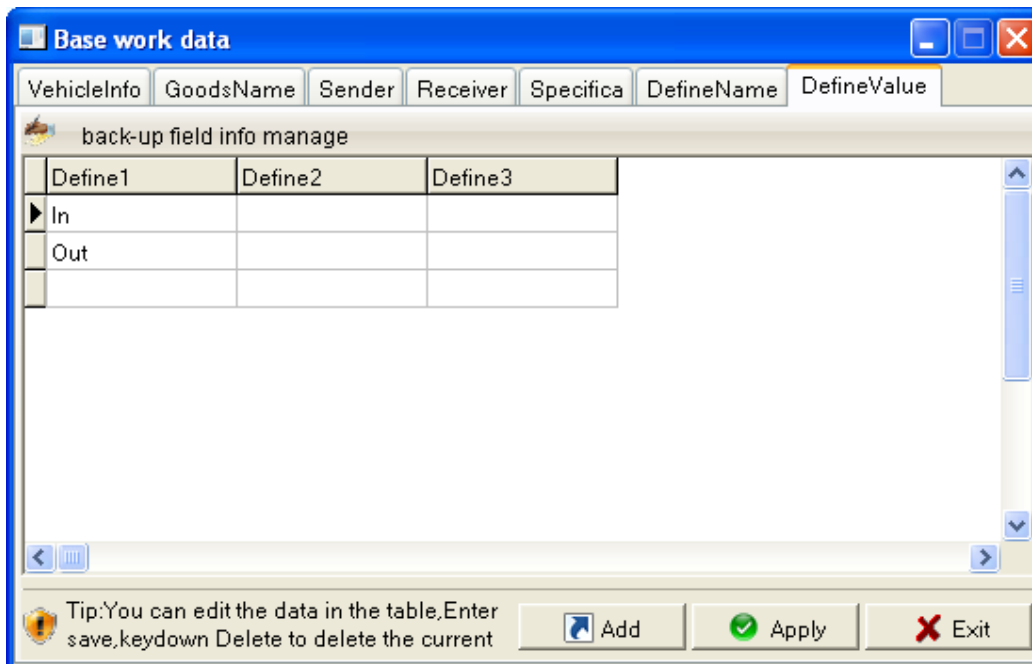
Base work data

VehicleInfo | GoodsName | Sender | Receiver | Specifica | DefineName | DefineValue

back-up field info manage

| Define1 | Define2 | Define3 |
|---|---|---|
| In | | |
| Out | | |
| | | |

Tip:You can edit the data in the table,Enter save,keydown Delete to delete the current

Add

Apply

Exit